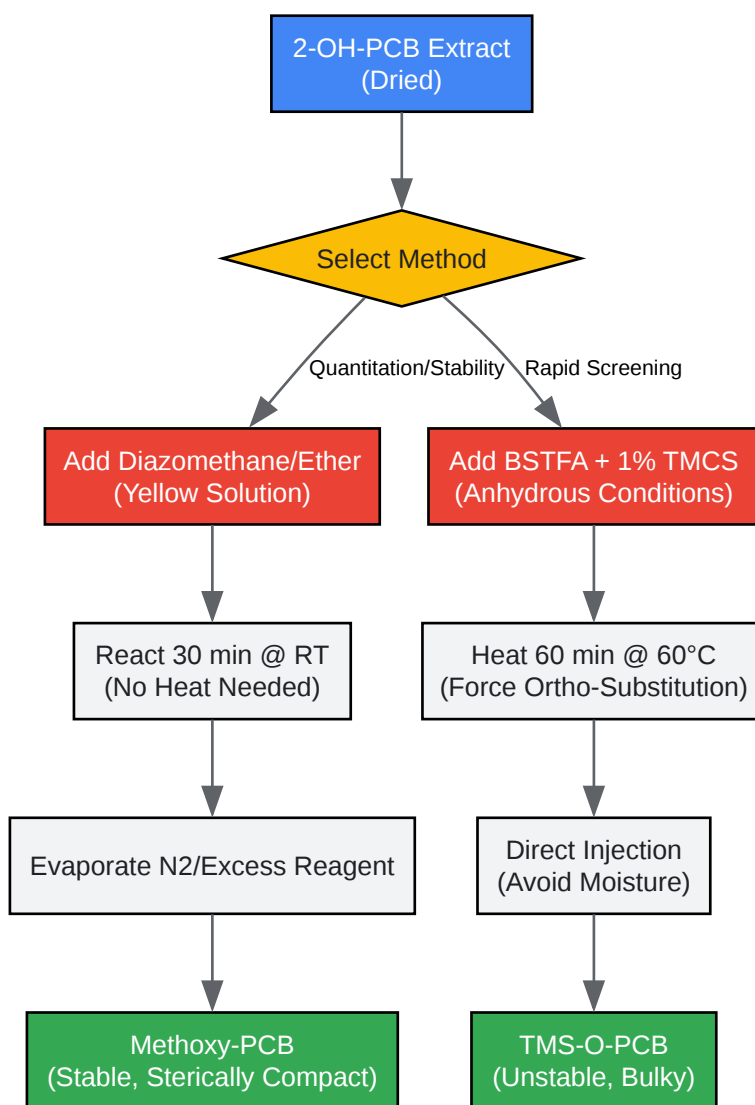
2-OH-PCB Extract
(Dried)

Select Method

Quantitation/Stability

Rapid Screening

Add Diazomethane/Ether
(Yellow Solution)

Add BSTFA + 1% TMCS
(Anhydrous Conditions)

React 30 min @ RT
(No Heat Needed)

Heat 60 min @ 60°C
(Force Ortho-Substitution)

Evaporate N2/Excess Reagent

Direct Injection
(Avoid Moisture)

Methoxy-PCB
(Stable, Sterically Compact)

TMS-O-PCB
(Unstable, Bulky)